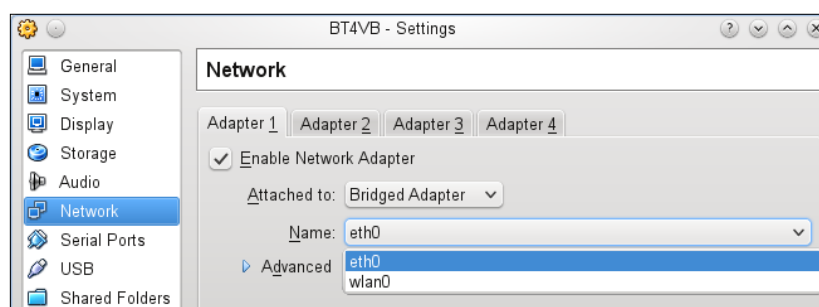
BT4VB - Settings

General
System
Display
Storage
Audio
Network
Serial Ports
USB
Shared Folders

Network

Adapter 1 Adapter 2 Adapter 3 Adapter 4

Enable Network Adapter

Attached to: Bridged Adapter

Name: eth0

Advanced

eth0
wlan0